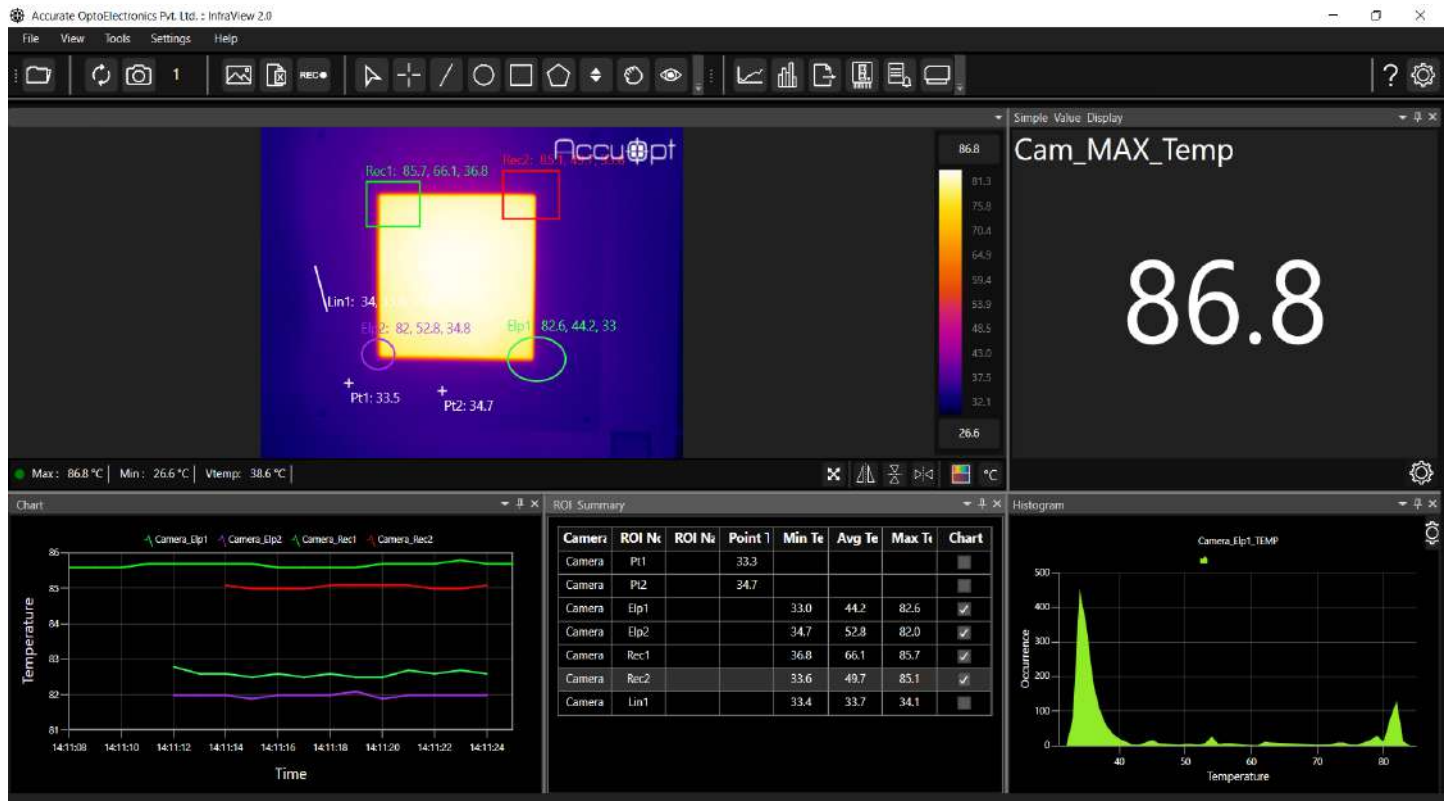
Accurate OptoElectronics Pvt. Ltd. : InfraView 2.0

File View Tools Settings Help

1

REC

Simple Value Display

Cam_MAX_Temp

86.8

AccuOpt

Rec1: 85.7, 66.1, 36.8

Rec2: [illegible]

Lin1: 34, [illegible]

Elp2: 82, 52.8, 34.8

Elp1: 82.6, 44.2, 33

Pt1: 33.5

Pt2: 34.7

86.8
81.3
75.8
70.4
64.9
59.4
53.9
48.5
43.0
37.5
32.1
26.6

Max: 86.8 °C | Min: 26.6 °C | Vtemp: 38.6 °C |

°C

Chart

Camera_Elp1 Camera_Elp2 Camera_Rec1 Camera_Rec2

86
85
84
83
82
81

Temperature

14:11:08 14:11:10 14:11:12 14:11:14 14:11:16 14:11:18 14:11:20 14:11:22 14:11:24

Time

ROI Summary

| Camera | ROI Na | ROI Na | Point T | Min Te | Avg Te | Max Te | Chart |
|---|---|---|---|---|---|---|---|
| Camera | Pt1 | | 33.3 | | | | |
| Camera | Pt2 | | 34.7 | | | | |
| Camera | Elp1 | | | 33.0 | 44.2 | 82.6 | ✓ |
| Camera | Elp2 | | | 34.7 | 52.8 | 82.0 | ✓ |
| Camera | Rec1 | | | 36.8 | 66.1 | 85.7 | ✓ |
| Camera | Rec2 | | | 33.6 | 49.7 | 85.1 | ✓ |
| Camera | Lin1 | | | 33.4 | 33.7 | 34.1 | |

Histogram

Camera_Elp1_TEMP

500
400
300
200
100
0

Occurrence

40 50 60 70 80

Temperature